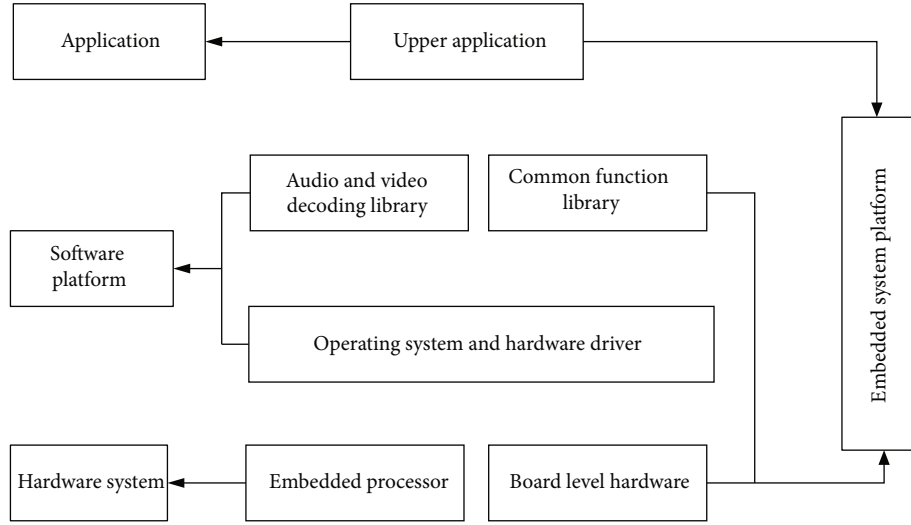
Application

Upper application

Audio and video decoding library

Common function library

Software platform

Operating system and hardware driver

Embedded system platform

Hardware system

Embedded processor

Board level hardware